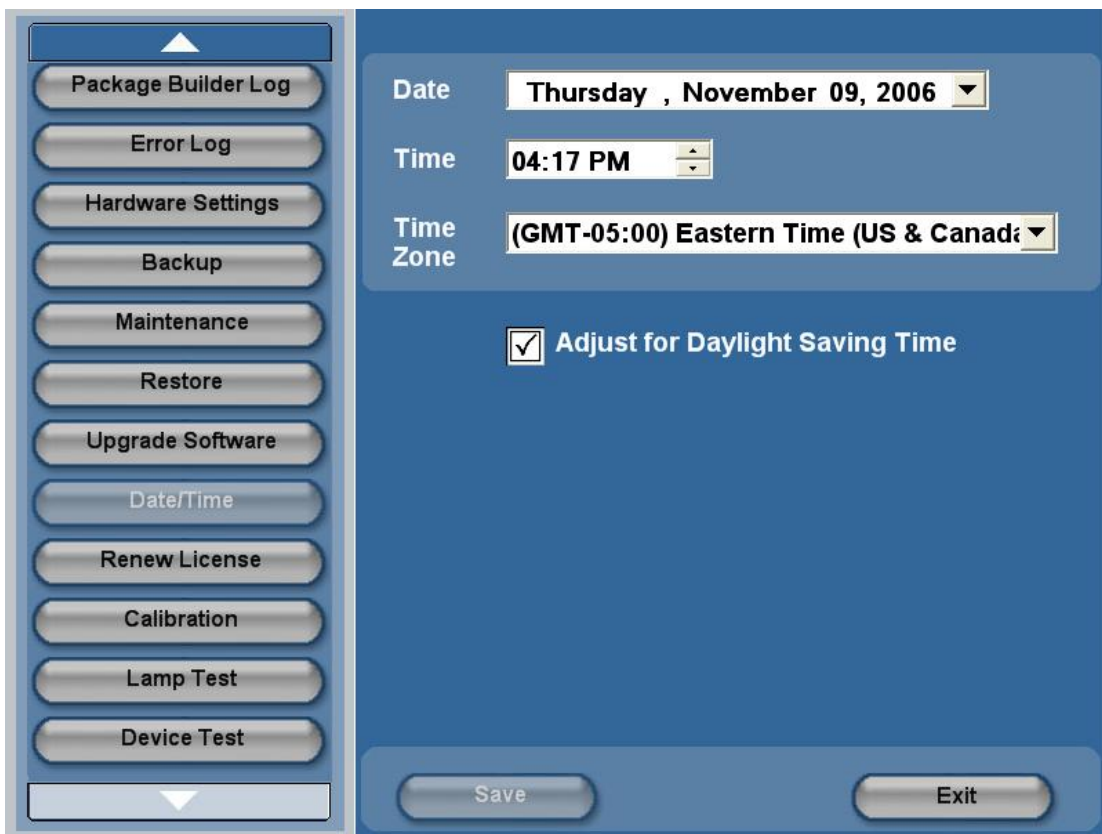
Package Builder Log
Error Log
Hardware Settings
Backup
Maintenance
Restore
Upgrade Software
Date/Time
Renew License
Calibration
Lamp Test
Device Test

Date Thursday , November 09, 2006
Time 04:17 PM
Time Zone (GMT-05:00) Eastern Time (US & Canada

Adjust for Daylight Saving Time

Save
Exit